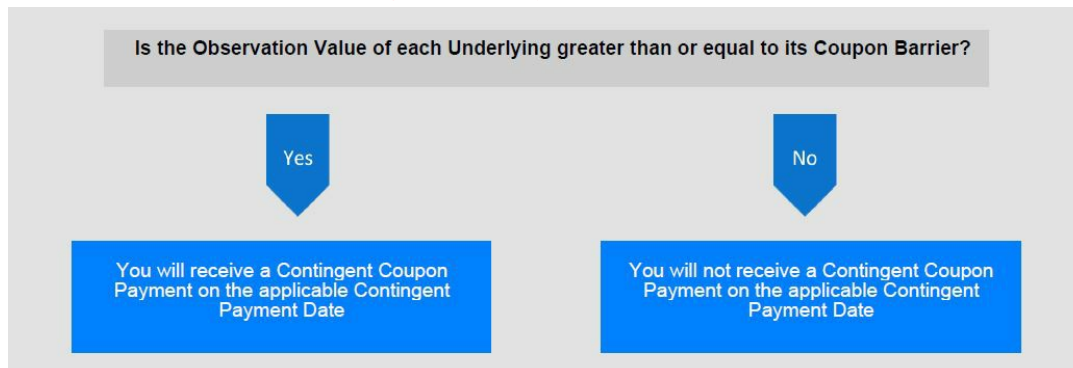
Is the Observation Value of each Underlying greater than or equal to its Coupon Barrier?

Yes

No

You will receive a Contingent Coupon Payment on the applicable Contingent Payment Date

You will not receive a Contingent Coupon Payment on the applicable Contingent Payment Date